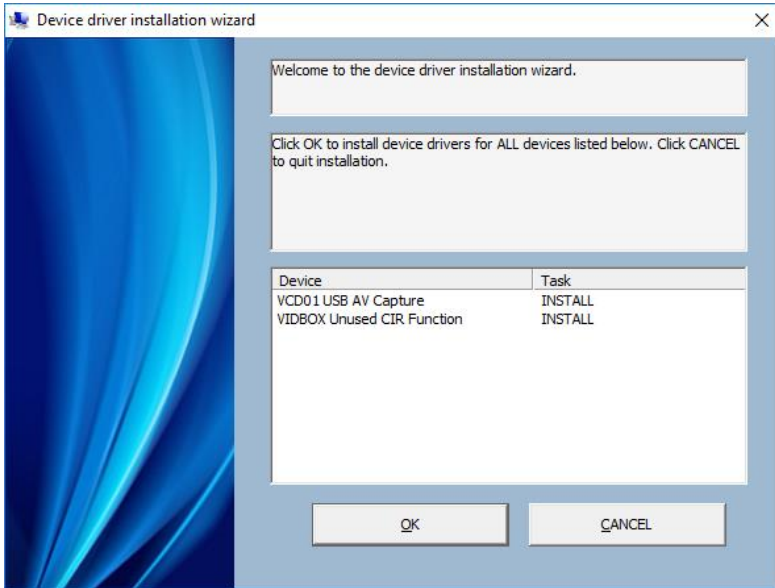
Device driver installation wizard

×

Welcome to the device driver installation wizard.

Click OK to install device drivers for ALL devices listed below. Click CANCEL to quit installation.

| Device | Task |
|---|---|
| VCD01 USB AV Capture | INSTALL |
| VIDBOX Unused CIR Function | INSTALL |

OK

CANCEL